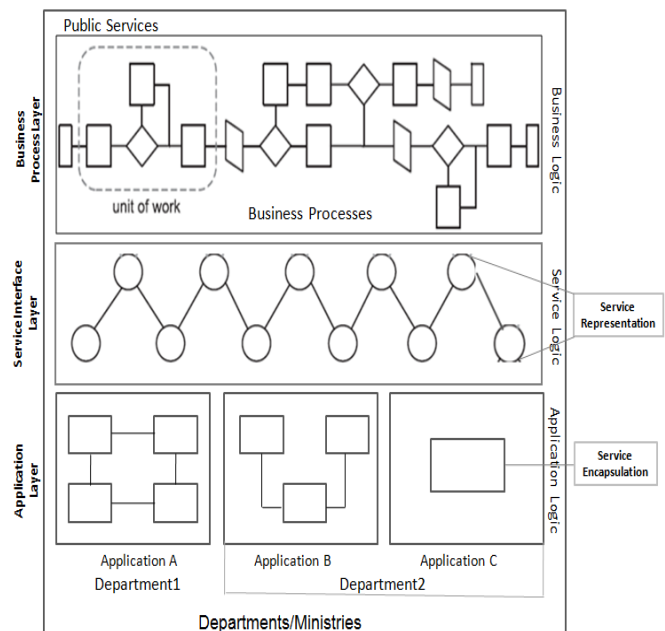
Public Services

Business Process Layer

unit of work

Business Processes

Business Logic

Service Interface Layer

Service Logic

Service Representation

Application Layer

Application Logic

Service Encapsulation

Application A

Application B

Application C

Department1

Department2

Departments/Ministries